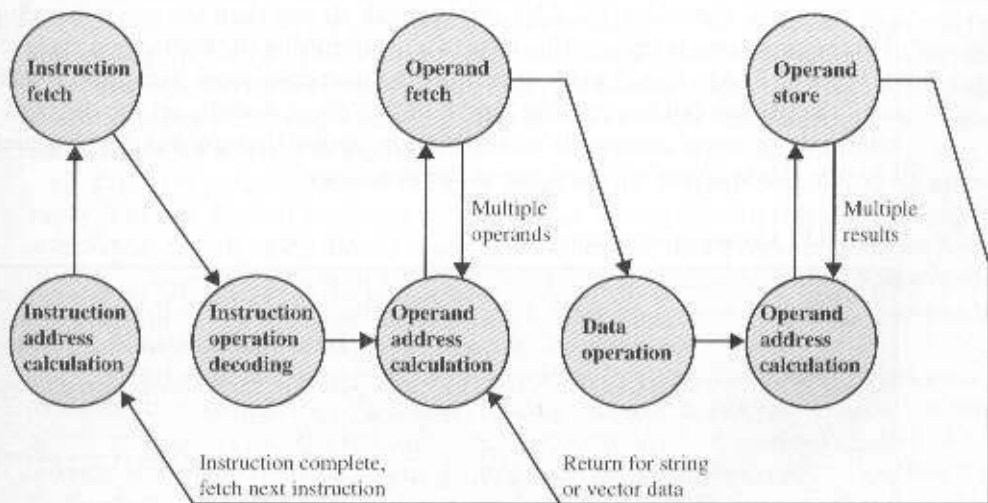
Instruction fetch

Operand fetch

Operand store

Multiple operands

Multiple results

Instruction address calculation

Instruction operation decoding

Operand address calculation

Data operation

Operand address calculation

Instruction complete, fetch next instruction

Return for string or vector data